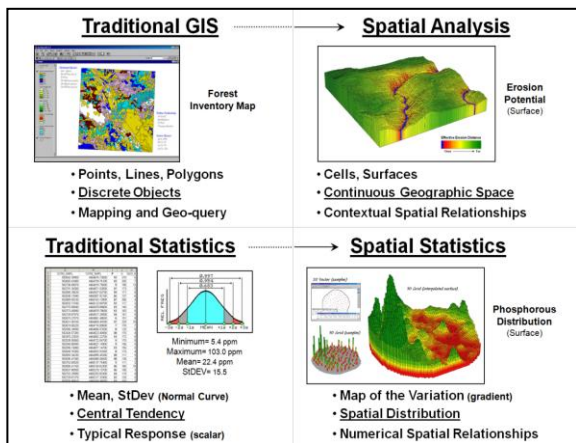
Traditional GIS → Spatial Analysis

Forest Inventory Map

• Points, Lines, Polygons
• Discrete Objects
• Mapping and Geo-query

Erosion Potential (Surface)

Effective Erosion Distance

• Cells, Surfaces
• Continuous Geographic Space
• Contextual Spatial Relationships

Traditional Statistics → Spatial Statistics

Minimum= 5.4 ppm
Maximum= 103.0 ppm
Mean= 22.4 ppm
StDEV= 15.5

• Mean, StDev (Normal Curve)
• Central Tendency
• Typical Response (scalar)

Phosphorous Distribution (Surface)

• Map of the Variation (gradient)
• Spatial Distribution
• Numerical Spatial Relationships